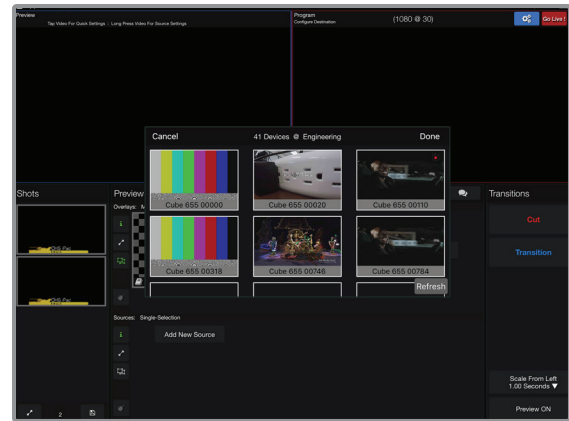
Preview
Tap Video For Quick Settings | Long Press Video For Source Settings

Program
Configure Destination
(1080 @ 30)
Go Live!

Cancel
41 Devices @ Engineering
Done

Cube 655 00000
Cube 655 00020
Cube 655 00110
Cube 655 00318
Cube 655 00746
Cube 655 00784
Refresh

Shots
Preview
Overlays:

Transitions
Cut
Transition

Sources: Single-Selection
Add New Source

Scale From Left
1.00 Seconds ▼
Preview ON

2